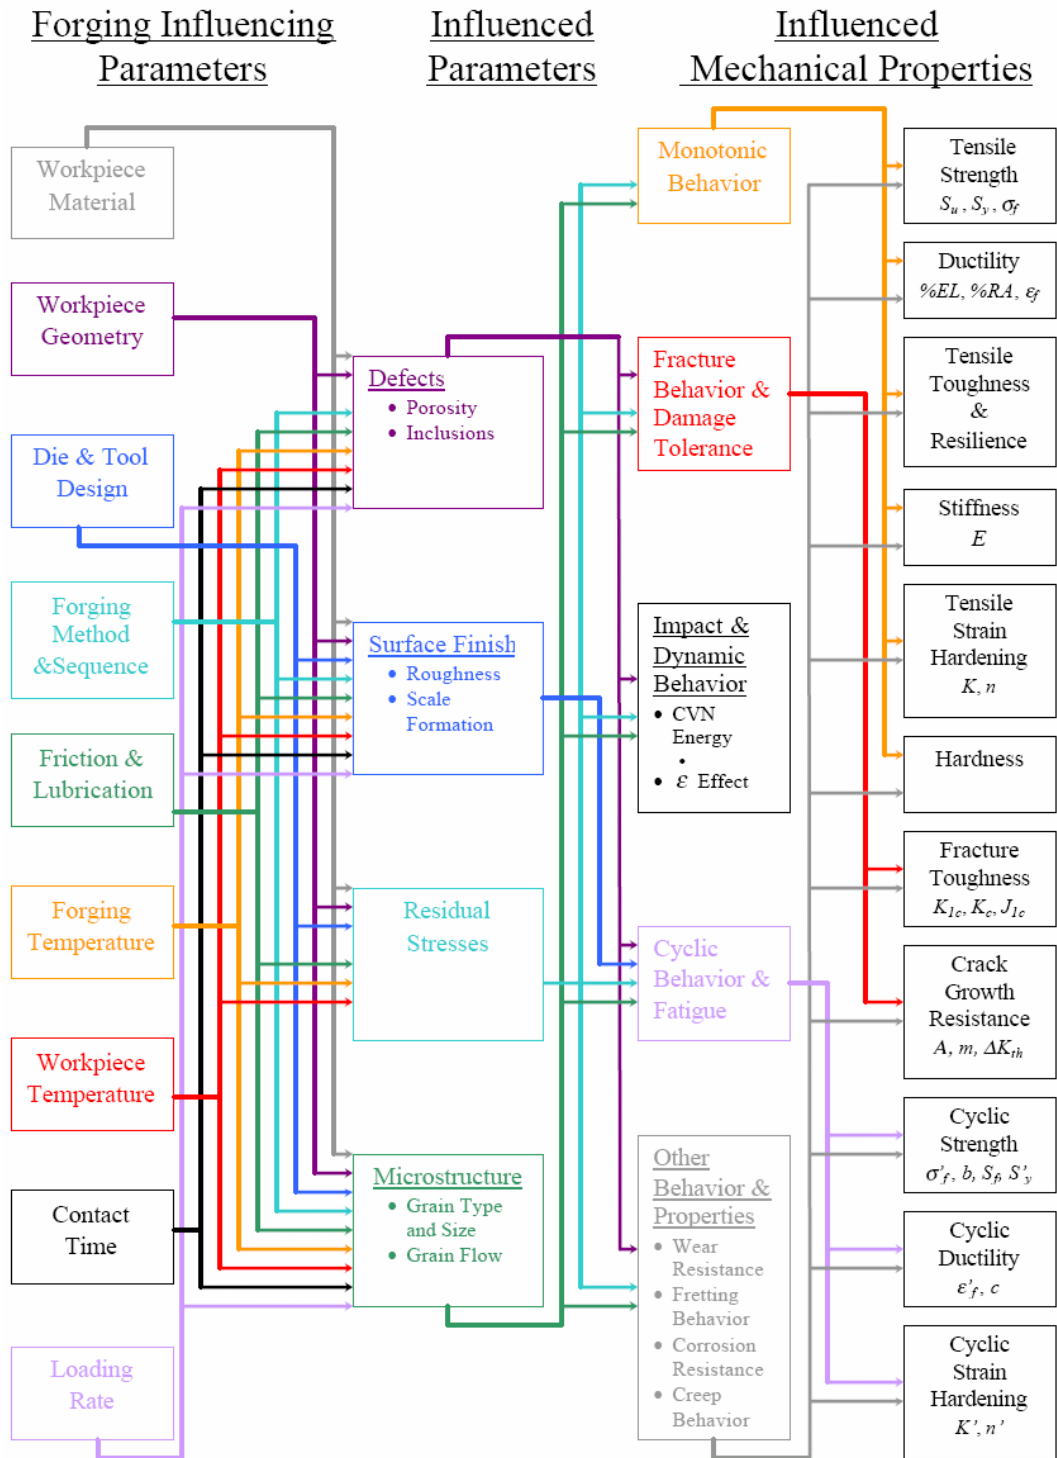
Forging Influencing Parameters

Influenced Parameters

Influenced Mechanical Properties

Workpiece Material

Workpiece Geometry

Die & Tool Design

Forging Method &Sequence

Friction & Lubrication

Forging Temperature

Workpiece Temperature

Contact Time

Loading Rate

Defects
• Porosity
• Inclusions

Surface Finish
• Roughness
• Scale Formation

Residual Stresses

Microstructure
• Grain Type and Size
• Grain Flow

Monotonic Behavior

Fracture Behavior & Damage Tolerance

Impact & Dynamic Behavior
• CVN Energy
• $\dot{\varepsilon}$ Effect

Cyclic Behavior & Fatigue

Other Behavior & Properties
• Wear Resistance
• Fretting Behavior
• Corrosion Resistance
• Creep Behavior

Tensile Strength
$S_u$, $S_y$, $\sigma_f$

Ductility
$\%EL$, $\%RA$, $\varepsilon_f$

Tensile Toughness & Resilience

Stiffness
$E$

Tensile Strain Hardening
$K$, $n$

Hardness

Fracture Toughness
$K_{Ic}$, $K_c$, $J_{Ic}$

Crack Growth Resistance
$A$, $m$, $\Delta K_{th}$

Cyclic Strength
$\sigma'_f$, $b$, $S_f$, $S'_y$

Cyclic Ductility
$\varepsilon'_f$, $c$

Cyclic Strain Hardening
$K'$, $n'$